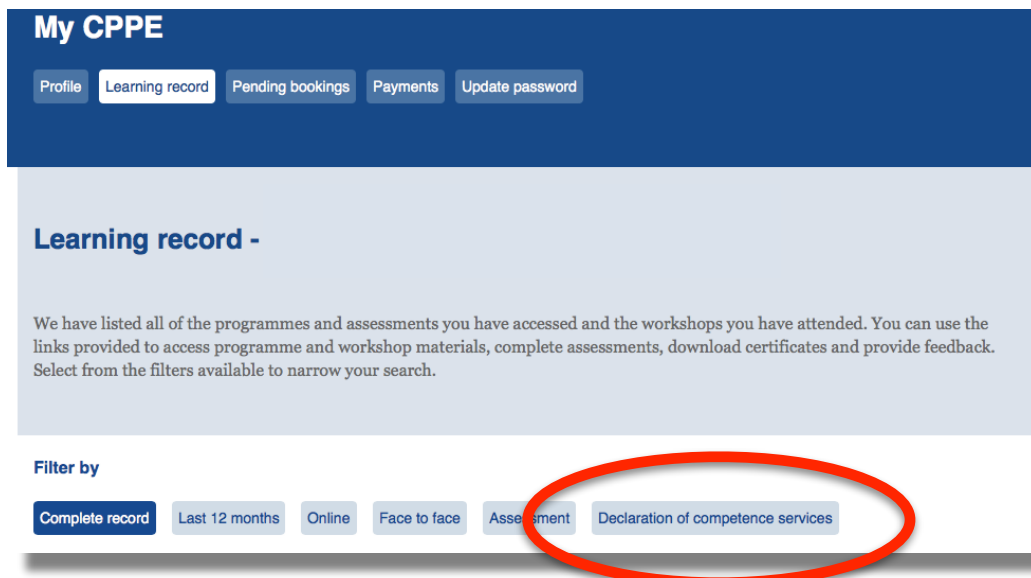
My CPPE

Profile Learning record Pending bookings Payments Update password

Learning record -

We have listed all of the programmes and assessments you have accessed and the workshops you have attended. You can use the links provided to access programme and workshop materials, complete assessments, download certificates and provide feedback. Select from the filters available to narrow your search.

Filter by

Complete record Last 12 months Online Face to face Asse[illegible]ment Declaration of competence services